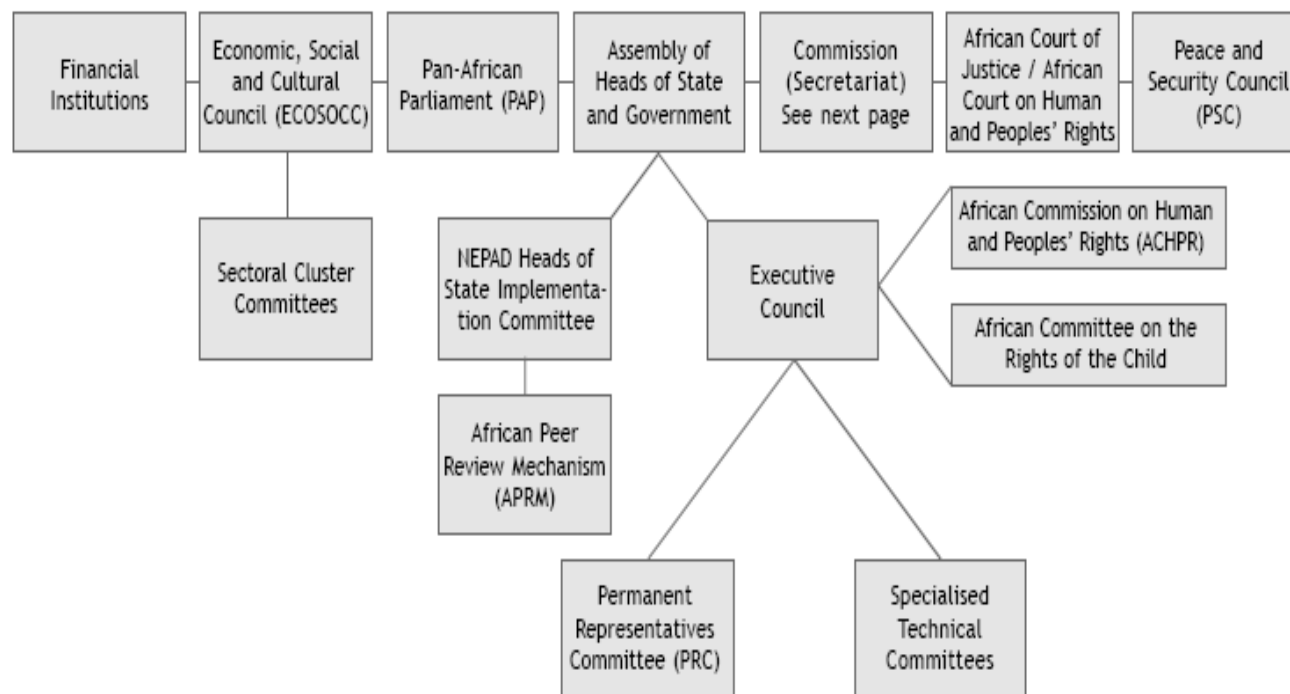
Financial Institutions

Economic, Social and Cultural Council (ECOSOCC)

Pan-African Parliament (PAP)

Assembly of Heads of State and Government

Commission (Secretariat) See next page

African Court of Justice / African Court on Human and Peoples' Rights

Peace and Security Council (PSC)

Sectoral Cluster Committees

NEPAD Heads of State Implementation Committee

Executive Council

African Commission on Human and Peoples' Rights (ACHPR)

African Committee on the Rights of the Child

African Peer Review Mechanism (APRM)

Permanent Representatives Committee (PRC)

Specialised Technical Committees